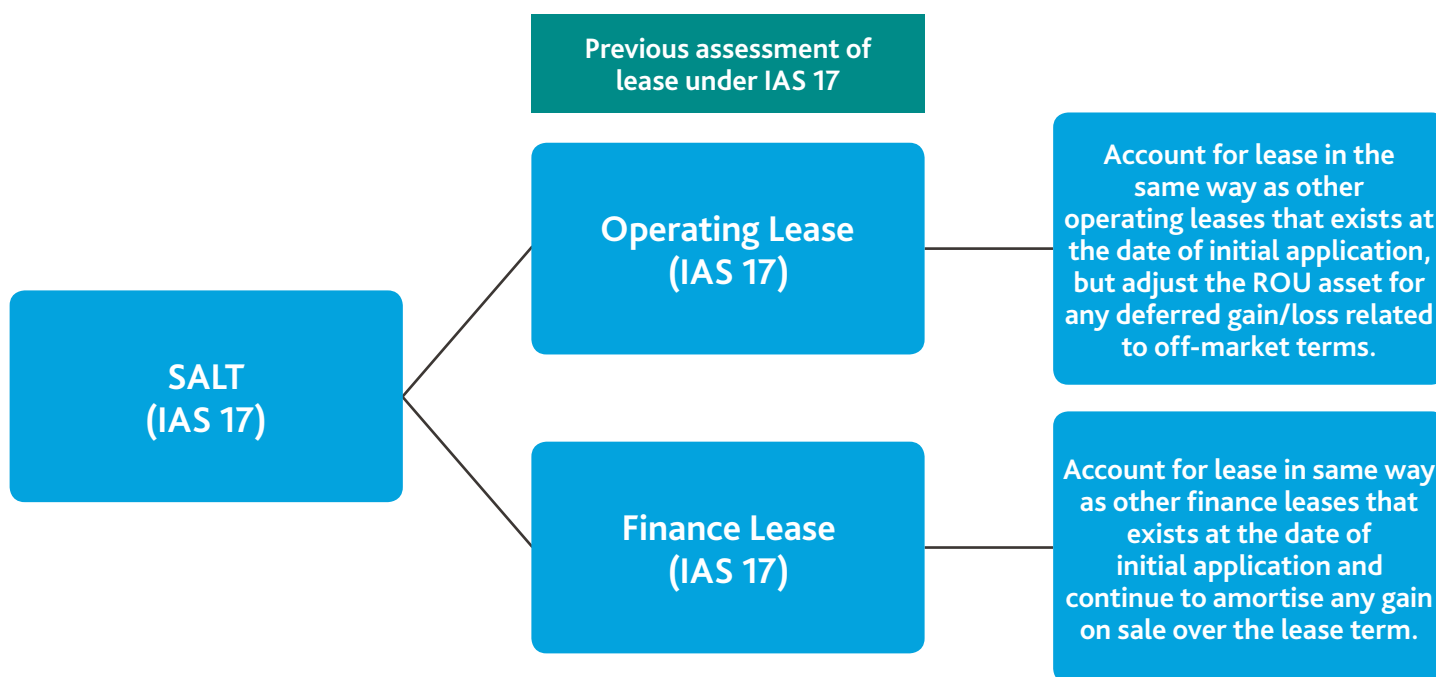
Previous assessment of lease under IAS 17

SALT
(IAS 17)

Operating Lease
(IAS 17)

Account for lease in the same way as other operating leases that exists at the date of initial application, but adjust the ROU asset for any deferred gain/loss related to off-market terms.

Finance Lease
(IAS 17)

Account for lease in same way as other finance leases that exists at the date of initial application and continue to amortise any gain on sale over the lease term.